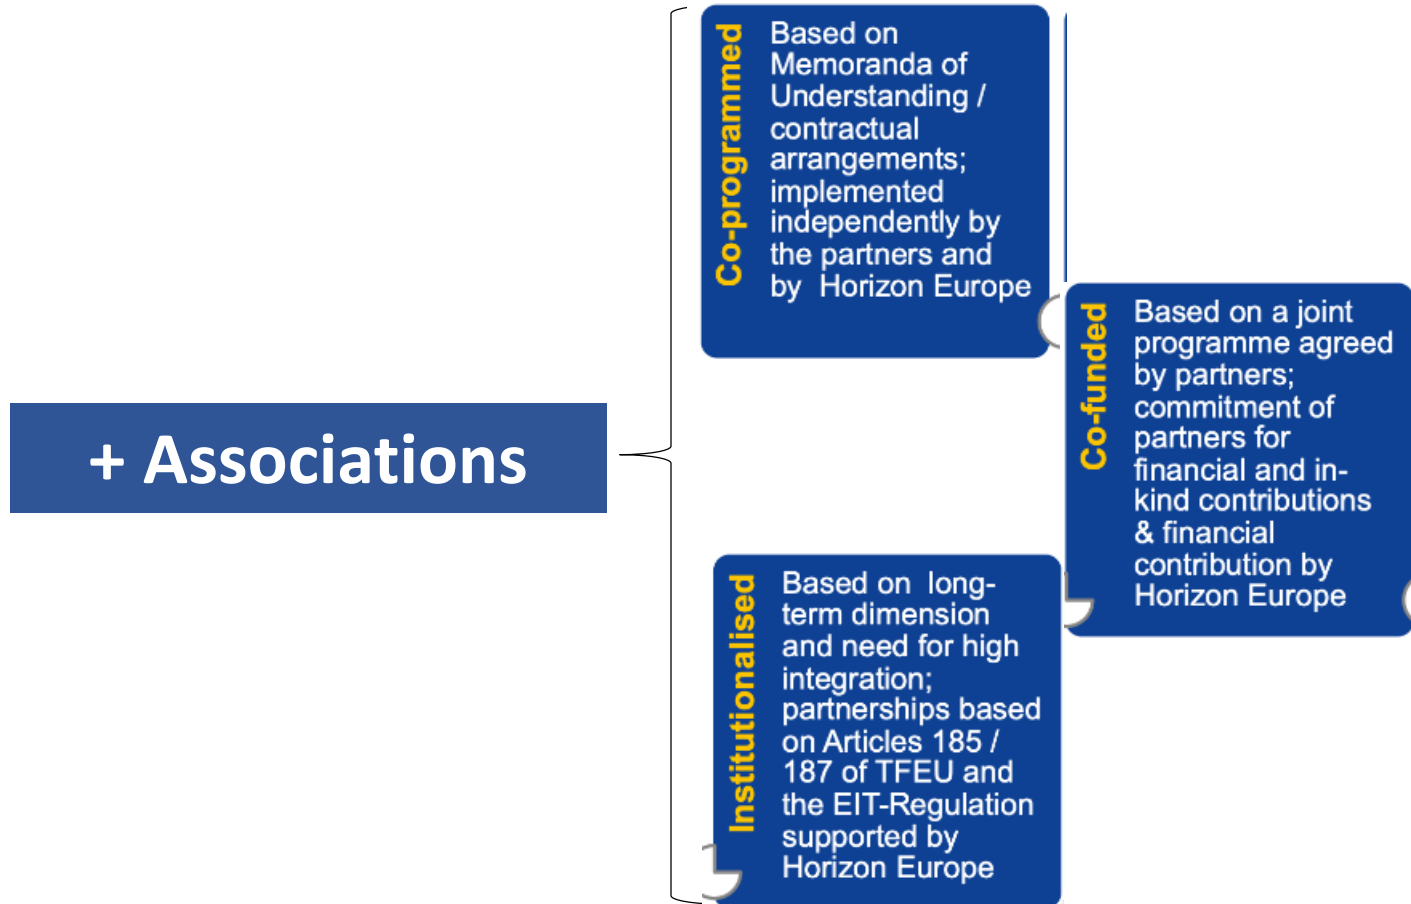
+ Associations

Co-programmed

Based on Memoranda of Understanding / contractual arrangements; implemented independently by the partners and by Horizon Europe

Co-funded

Based on a joint programme agreed by partners; commitment of partners for financial and in-kind contributions & financial contribution by Horizon Europe

Institutionalised

Based on long-term dimension and need for high integration; partnerships based on Articles 185 / 187 of TFEU and the EIT-Regulation supported by Horizon Europe